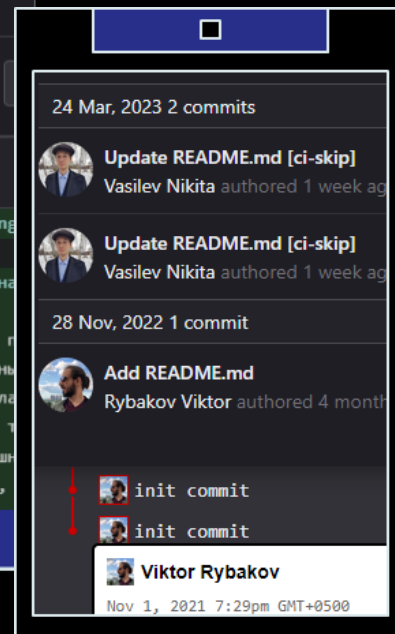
24 Mar, 2023 2 commits

Update README.md [ci-skip]
Vasilev Nikita authored 1 week ag

Update README.md [ci-skip]
Vasilev Nikita authored 1 week ag

28 Nov, 2022 1 commit

Add README.md
Rybakov Viktor authored 4 month

init commit

init commit

Viktor Rybakov
Nov 1, 2021 7:29pm GMT+0500